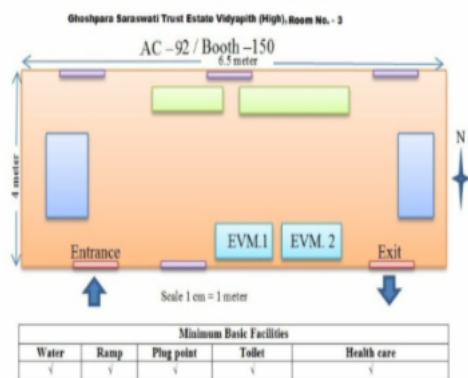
Ghoshpara Saraswati Trust Estate Vidyapith (High), Room No. - 3

AC – 92 / Booth – 150

6.5 meter

4 meter

N

Entrance

EVM.1

EVM. 2

Exit

Scale 1 cm = 1 meter

| Minimum Basic Facilities | | | | |
|---|---|---|---|---|
| Water | Ramp | Plug point | Toilet | Health care |
| √ | √ | √ | √ | √ |